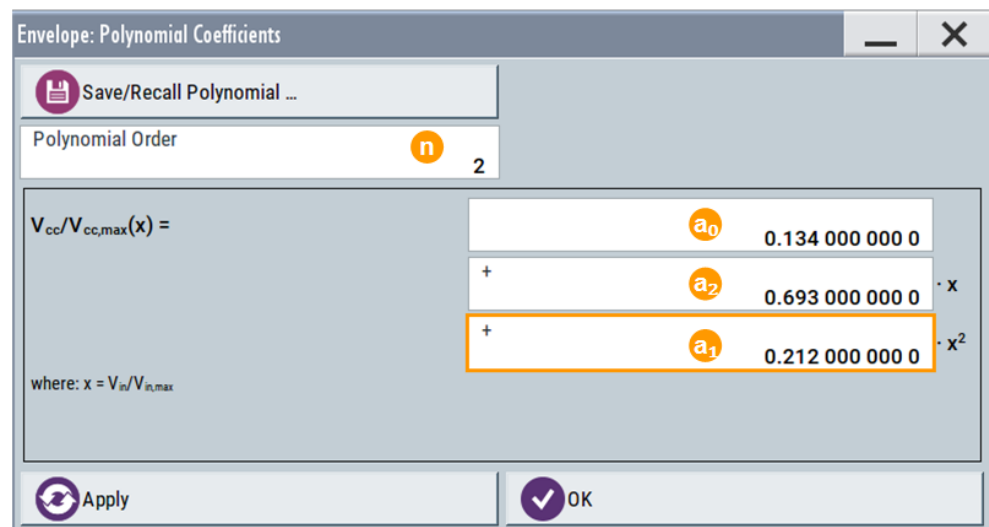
Envelope: Polynomial Coefficients

Save/Recall Polynomial ...

Polynomial Order
n
2

$V_{cc}/V_{cc,max}(x) =$

$a_0$
0.134 000 000 0

+
$a_2$
0.693 000 000 0
$\cdot x$

+
$a_1$
0.212 000 000 0
$\cdot x^2$

where: $x = V_{in}/V_{in,max}$

Apply

OK